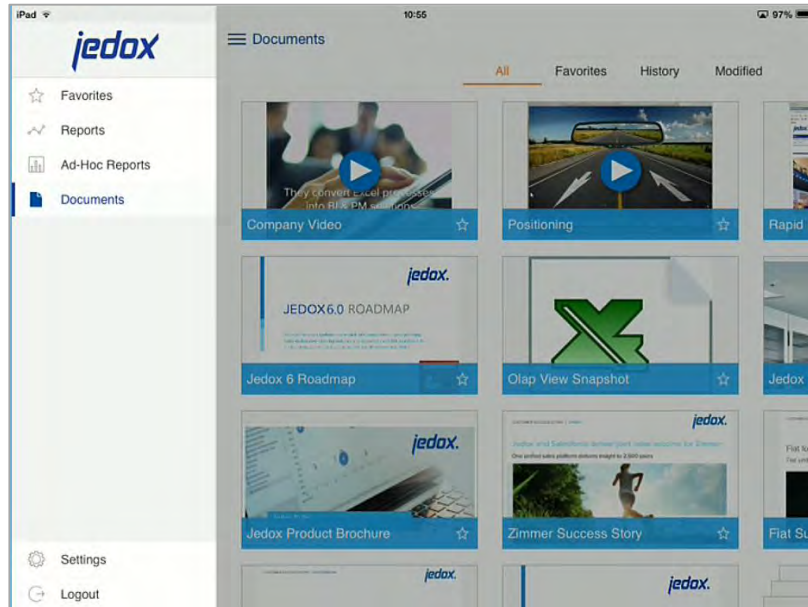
iPad
10:55
97%

jedox

Favorites
Reports
Ad-Hoc Reports
Documents

Settings
Logout

Documents

All
Favorites
History
Modified

They convert Excel processes into BI & PM solutions
Company Video

Positioning

Rapid

jedox.
JEDOX6.0 ROADMAP
Jedox 6 Roadmap

Olap View Snapshot

Jedox

jedox.
Jedox Product Brochure

jedox.
Jedox and Salesforce deliver joint sales solution for Zimmer
One unified sales platform delivers insight to 2,500 users
Zimmer Success Story

Fiat S
Fiat Su

jedox.

jedox.